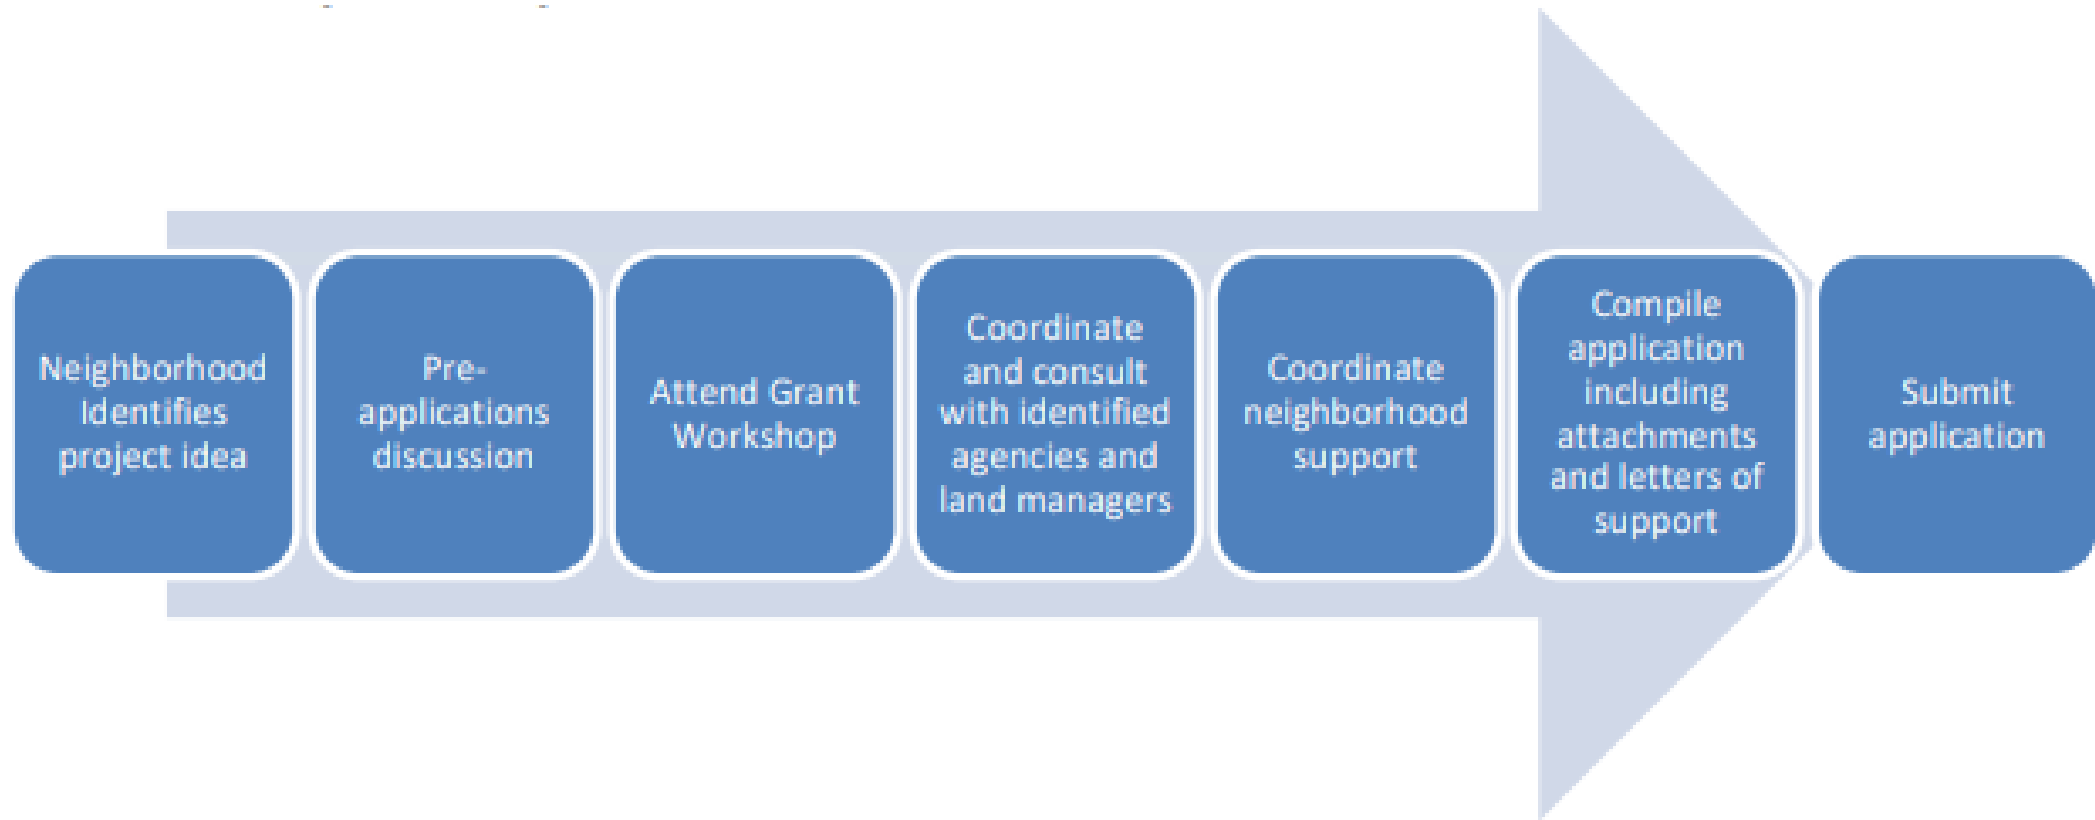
Neighborhood Identifies project idea

Pre-applications discussion

Attend Grant Workshop

Coordinate and consult with identified agencies and land managers

Coordinate neighborhood support

Compile application including attachments and letters of support

Submit application